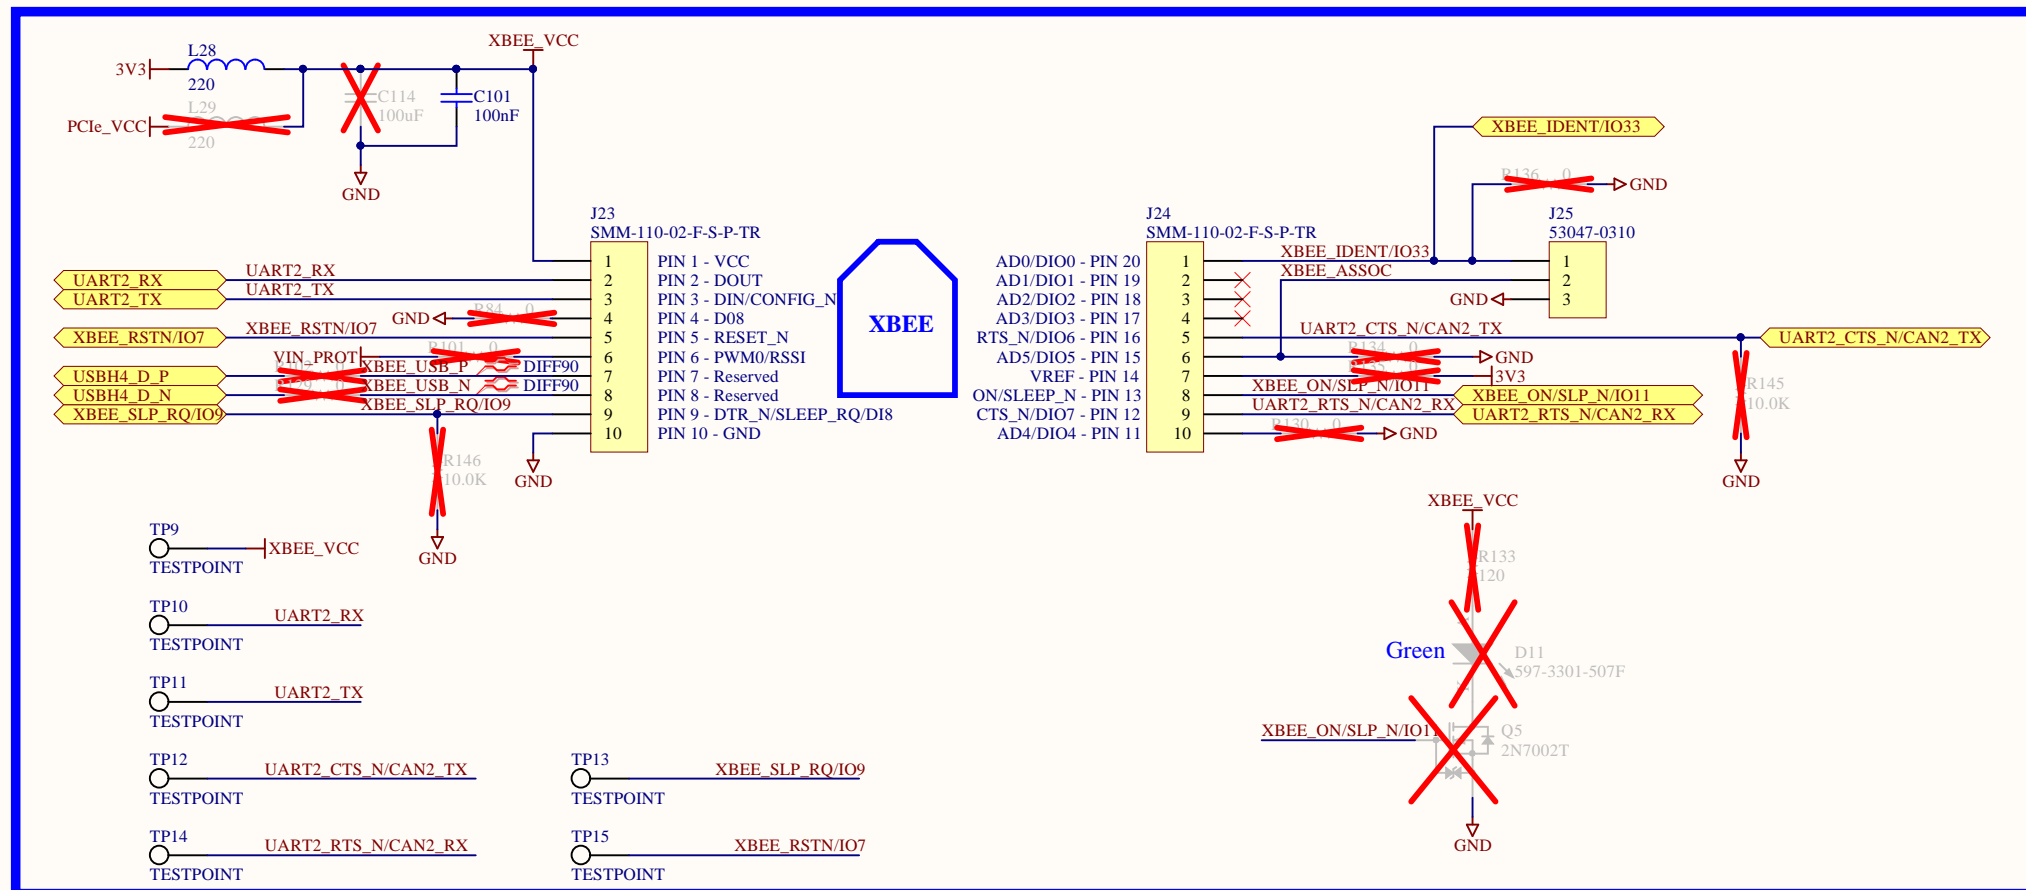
XBEE_VCC
3V3
L28
220
C114
100uF
C101
100nF
L29
PCIe_VCC
220
GND

XBEE_IDENT/IO33
R136 0
GND
J25
53047-0310

J23
SMM-110-02-F-S-P-TR
J24
SMM-110-02-F-S-P-TR

UART2_RX
UART2_RX
UART2_TX
UART2_TX
R84 0
GND
XBEE_RSTN/IO7
XBEE_RSTN/IO7
VIN_PROT
R101 0
XBEE_USB_P
DIFF90
USBH4_D_P
XBEE_USB_N
DIFF90
USBH4_D_N
R99 0
XBEE_SLP_RQ/IO9
XBEE_SLP_RQ/IO9

| | |
|---|---|
| 1 | PIN 1 - VCC |
| 2 | PIN 2 - DOUT |
| 3 | PIN 3 - DIN/CONFIG_N |
| 4 | PIN 4 - D08 |
| 5 | PIN 5 - RESET_N |
| 6 | PIN 6 - PWM0/RSSI |
| 7 | PIN 7 - Reserved |
| 8 | PIN 8 - Reserved |
| 9 | PIN 9 - DTR_N/SLEEP_RQ/DI8 |
| 10 | PIN 10 - GND |

GND
R146
10.0K
GND

XBEE

| | |
|---|---|
| AD0/DIO0 - PIN 20 | 1 |
| AD1/DIO1 - PIN 19 | 2 |
| AD2/DIO2 - PIN 18 | 3 |
| AD3/DIO3 - PIN 17 | 4 |
| RTS_N/DIO6 - PIN 16 | 5 |
| AD5/DIO5 - PIN 15 | 6 |
| VREF - PIN 14 | 7 |
| ON/SLEEP_N - PIN 13 | 8 |
| CTS_N/DIO7 - PIN 12 | 9 |
| AD4/DIO4 - PIN 11 | 10 |

XBEE_IDENT/IO33
XBEE_ASSOC
1
2
3
GND
UART2_CTS_N/CAN2_TX
UART2_CTS_N/CAN2_TX
R134 0
GND
3V3
XBEE_ON/SLP_N/IO11
XBEE_ON/SLP_N/IO11
UART2_RTS_N/CAN2_RX
UART2_RTS_N/CAN2_RX
R130 0
GND
R145
10.0K
GND

TP9
XBEE_VCC
TESTPOINT
TP10
UART2_RX
TESTPOINT
TP11
UART2_TX
TESTPOINT
TP12
UART2_CTS_N/CAN2_TX
TESTPOINT
TP13
XBEE_SLP_RQ/IO9
TESTPOINT
TP14
UART2_RTS_N/CAN2_RX
TESTPOINT
TP15
XBEE_RSTN/IO7
TESTPOINT

XBEE_VCC
R133
120
Green
D11
597-3301-507F
XBEE_ON/SLP_N/IO11
Q5
2N7002T
GND